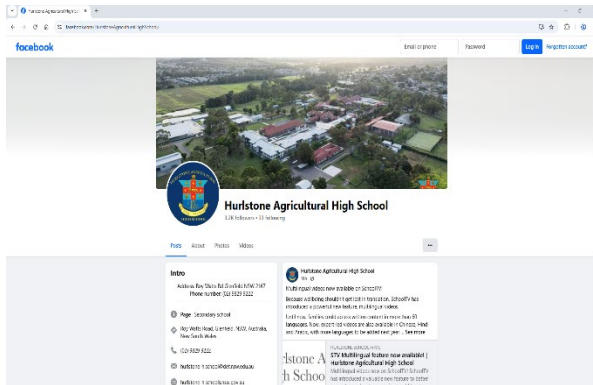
Hurlstone Agricultural High School

facebook

Email or phone

Password

Log in

Forgotten account?

Hurlstone Agricultural High School

3.2K followers • 33 following

Posts

About

Photos

Videos

...

Intro

Roy Watts Rd, Glenfield NSW 2167
Phone number: (02) 9829 9222

Page · Secondary school

Roy Watts Road, Glenfield, NSW, Australia, New South Wales

(02) 9829 9222

Hurlstone Agricultural High School

Multilingual videos now available on SchoolTV!

Because wellbeing shouldn't get lost in translation, SchoolTV has introduced a powerful new feature: multilingual videos.

Families can now access video content in more than 90 languages. Now, selected videos are also available in Chinese, Hindi and Arabic, with more languages to be added next year. ... See more

STV Multilingual feature now available! | Hurlstone Agricultural High School

Multilingual videos now on SchoolTV! SchoolTV has introduced a valuable new feature to better

urlstone A
h Schoo